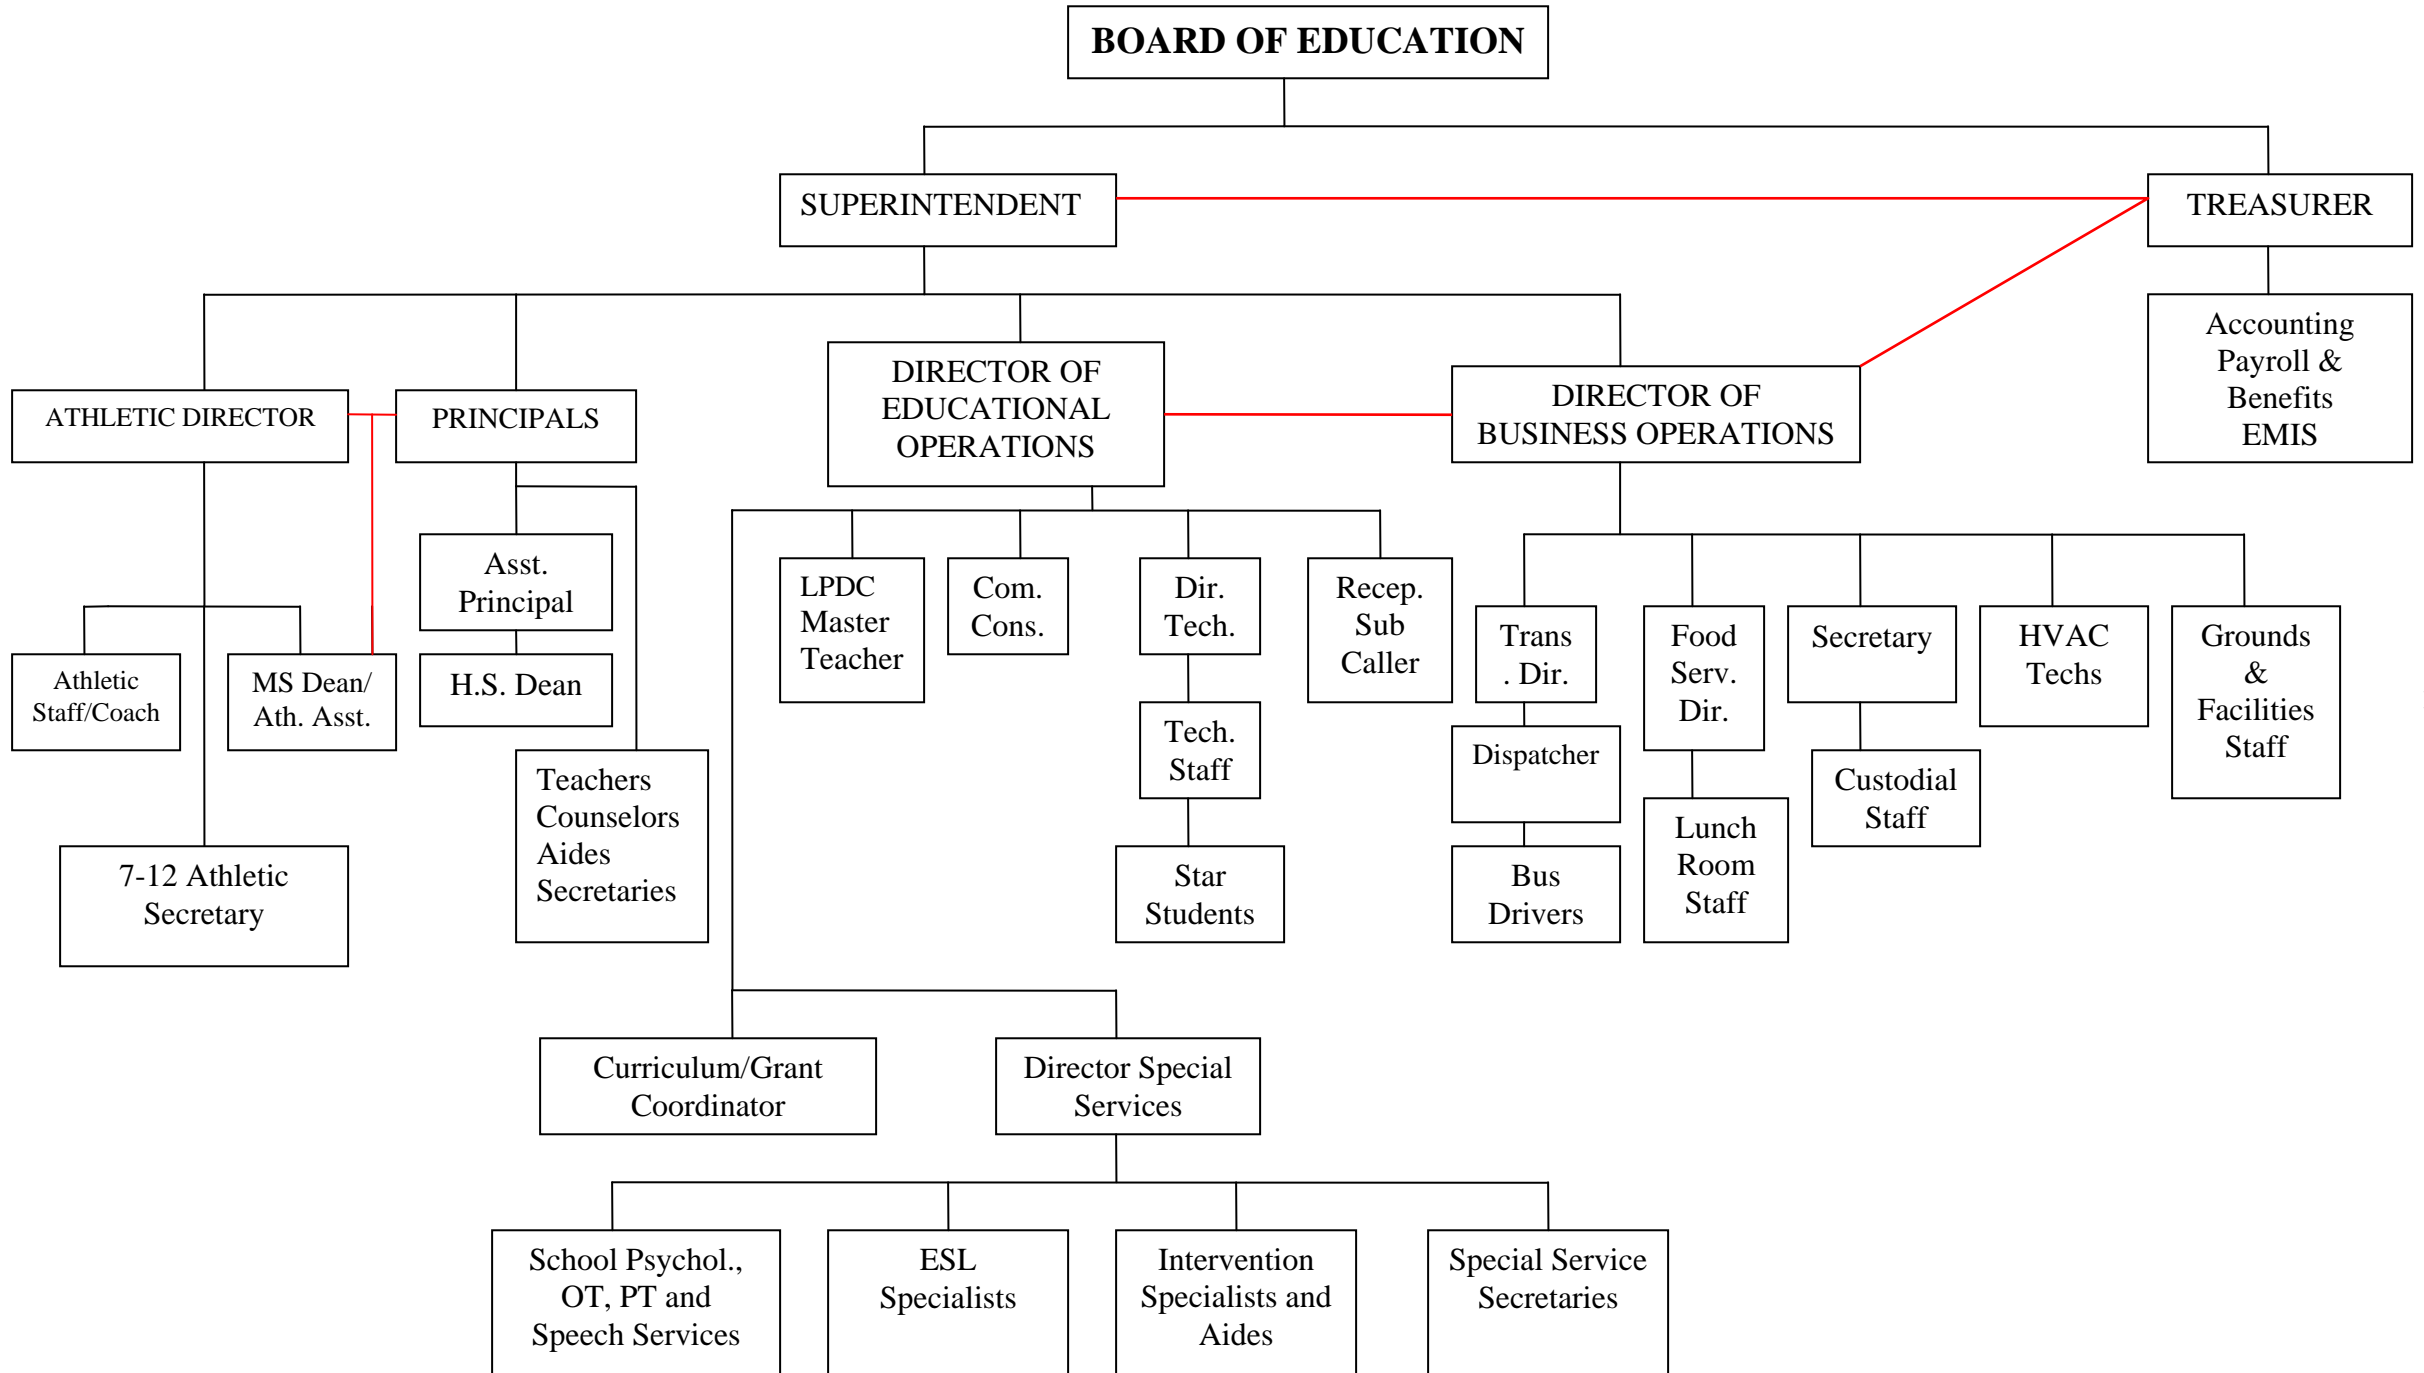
BOARD OF EDUCATION

SUPERINTENDENT

TREASURER

Accounting Payroll & Benefits EMIS

ATHLETIC DIRECTOR

PRINCIPALS

DIRECTOR OF EDUCATIONAL OPERATIONS

DIRECTOR OF BUSINESS OPERATIONS

Athletic Staff/Coach

MS Dean/ Ath. Asst.

7-12 Athletic Secretary

Asst. Principal

H.S. Dean

Teachers Counselors Aides Secretaries

LPDC Master Teacher

Com. Cons.

Dir. Tech.

Tech. Staff

Star Students

Recep. Sub Caller

Trans . Dir.

Dispatcher

Bus Drivers

Food Serv. Dir.

Lunch Room Staff

Secretary

Custodial Staff

HVAC Techs

Grounds & Facilities Staff

Curriculum/Grant Coordinator

Director Special Services

School Psychol., OT, PT and Speech Services

ESL Specialists

Intervention Specialists and Aides

Special Service Secretaries